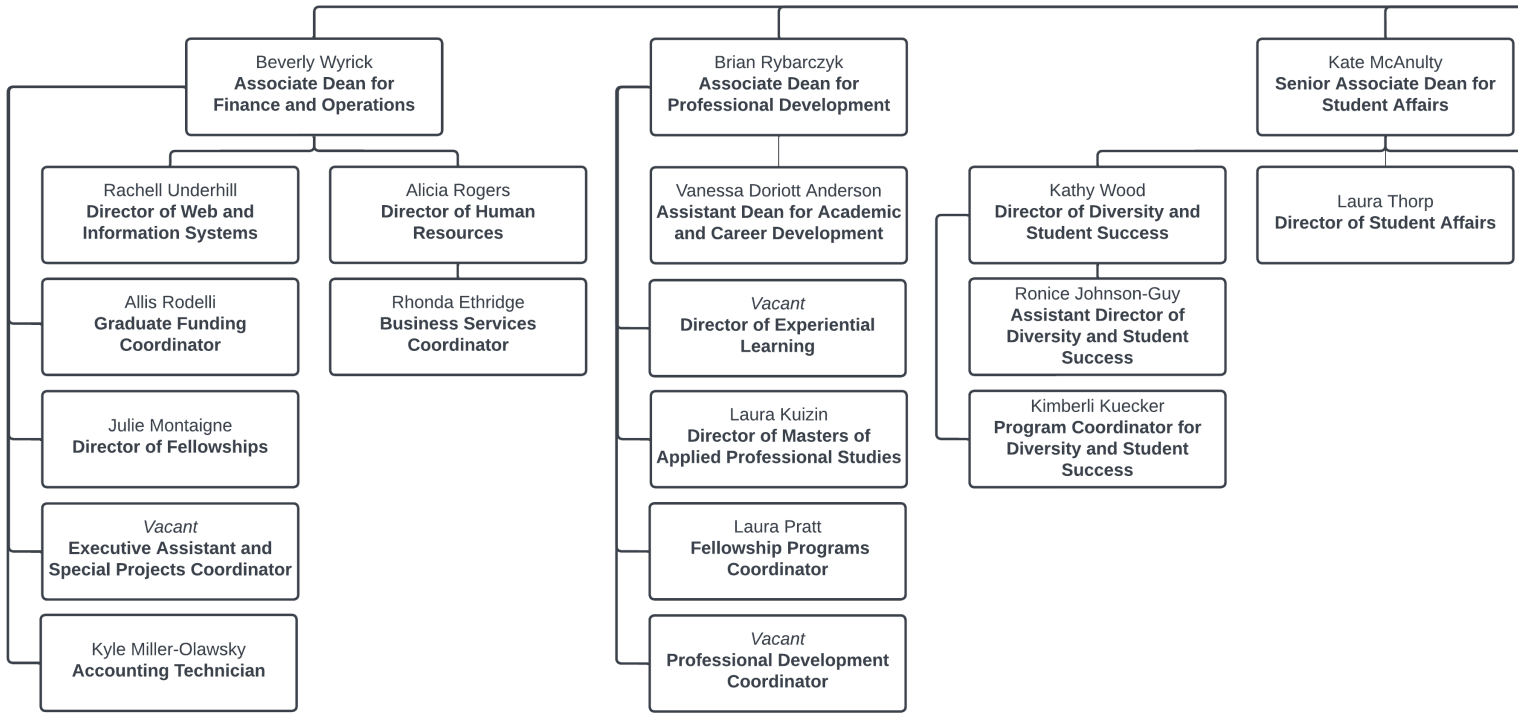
Beverly Wyrick
Associate Dean for Finance and Operations

Rachell Underhill
Director of Web and Information Systems

Alicia Rogers
Director of Human Resources

Rhonda Ethridge
Business Services Coordinator

Allis Rodelli
Graduate Funding Coordinator

Julie Montaigne
Director of Fellowships

Vacant
Executive Assistant and Special Projects Coordinator

Kyle Miller-Olawsky
Accounting Technician

Brian Rybarczyk
Associate Dean for Professional Development

Vanessa Doriott Anderson
Assistant Dean for Academic and Career Development

Vacant
Director of Experiential Learning

Laura Kuizin
Director of Masters of Applied Professional Studies

Laura Pratt
Fellowship Programs Coordinator

Vacant
Professional Development Coordinator

Kate McAnulty
Senior Associate Dean for Student Affairs

Kathy Wood
Director of Diversity and Student Success

Ronice Johnson-Guy
Assistant Director of Diversity and Student Success

Kimberli Kuecker
Program Coordinator for Diversity and Student Success

Laura Thorp
Director of Student Affairs